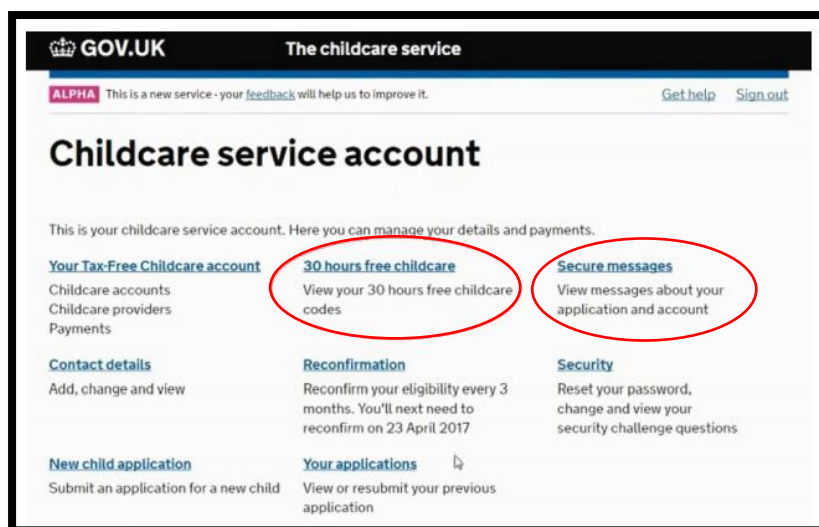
GOV.UK The childcare service

ALPHA This is a new service - your feedback will help us to improve it. Get help Sign out

# Childcare service account

This is your childcare service account. Here you can manage your details and payments.

Your Tax-Free Childcare account
Childcare accounts
Childcare providers
Payments

30 hours free childcare
View your 30 hours free childcare codes

Secure messages
View messages about your application and account

Contact details
Add, change and view

Reconfirmation
Reconfirm your eligibility every 3 months. You'll next need to reconfirm on 23 April 2017

Security
Reset your password, change and view your security challenge questions

New child application
Submit an application for a new child

Your applications
View or resubmit your previous application